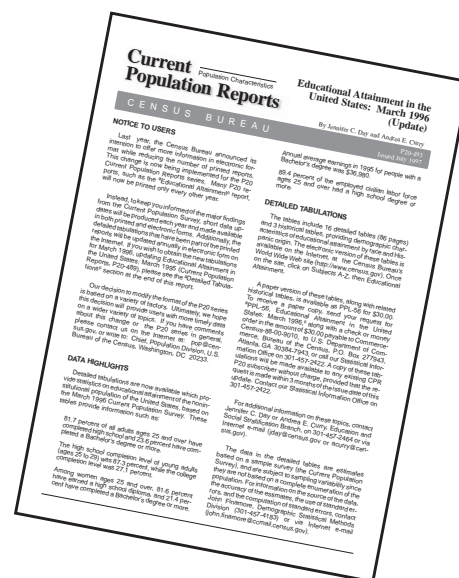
Current Population Reports

Population Characteristics

CENSUS BUREAU

Educational Attainment in the United States: March 1996 (Update)

P20-493
Issued July 1997

By Jennifer C. Day and Andrea E. Curry

NOTICE TO USERS

Last year, the Census Bureau announced its intention to offer more information in electronic format while reducing the number of printed reports. This change is now being implemented for the P20 Current Population Reports series. Many P20 reports, such as "Educational Attainment" report, will now be printed only every other year.

Instead, to keep you informed of the major findings from the Current Population Survey, short data updates will be produced each year and made available in both printed and electronic form. Additionally, the detailed tabulations that have been part of the printed reports will be updated annually in electronic form on the Internet. If you wish to obtain the new tabulations for March 1996, updating Educational Attainment in the United States: March 1995 (Current Population Reports, P20-489), please see the "Detailed Tabulations" section at the end of this report.

Our decision to modify the format of the P20 series is based on a variety of factors. Ultimately, we hope this decision will provide users with more timely data on a wider variety of topics. If you have comments about this change or the P20 series in general, please contact us on the Internet at: pop@census.gov, or write to: Chief, Population Division, U.S. Bureau of the Census, Washington, DC 20233.

DATA HIGHLIGHTS

Detailed tabulations are now available which provide statistics on educational attainment of the noninstitutional population of the United States, based on the March 1996 Current Population Survey. These tables provide information such as:

81.7 percent of all adults ages 25 and over have completed high school and 23.6 percent have completed a Bachelor's degree or more.

The high school completion level of young adults (ages 25 to 29) was 87.3 percent, while the college completion level was 27.1 percent.

Among women ages 25 and over, 81.6 percent have earned a high school diploma, and 21.4 percent have completed a Bachelor's degree or more.

Annual average earnings in 1995 for people with a Bachelor's degree was $36,980.

88.4 percent of the employed civilian labor force ages 25 and over had a high school degree or more.

DETAILED TABULATIONS

The tables include 16 detailed tables (86 pages) and 3 historical tables, providing demographic characteristics of educational attainment by race and Hispanic origin. The electronic version of these tables is available on the Internet, at the Census Bureau's World Wide Web site (http://www.census.gov). Once on the site, click on Subjects A-Z, then Educational Attainment.

A paper version of these tables, along with related historical tables, is available as PPL-66 for $30.00. To receive a paper copy, send your request for "PPL-66, Educational Attainment in the United States: March 1996," along with a check or money order in the amount of $30.00 payable to Commerce-Census-88-00-9010, to U.S. Department of Commerce, Bureau of the Census, P.O. Box 277943, Atlanta, GA 30384-7943, or call our Statistical Information Office on 301-457-2422. A copy of these tabulations will be made available to any existing CPR P20 subscriber without charge, provided that the request is made within 3 months of the issue date of this update. Contact our Statistical Information Office on 301-457-2422.

For additional information on these topics, contact Jennifer C. Day or Andrea E. Curry, Education and Social Stratification Branch, on 301-457-2464 or via Internet e-mail (jday@census.gov or acurry@census.gov).

The data in the detailed tables are estimates based on a sample survey (the Current Population Survey), and are subject to sampling variability since they are not based on a complete enumeration of the population. For information on the source of the data, the accuracy of the estimates, and on standard errors, and the computation of standard errors, contact John Finamore, Demographic Statistical Methods Division (301-457-4183) or via Internet e-mail (john.finamore@ccmail.census.gov).